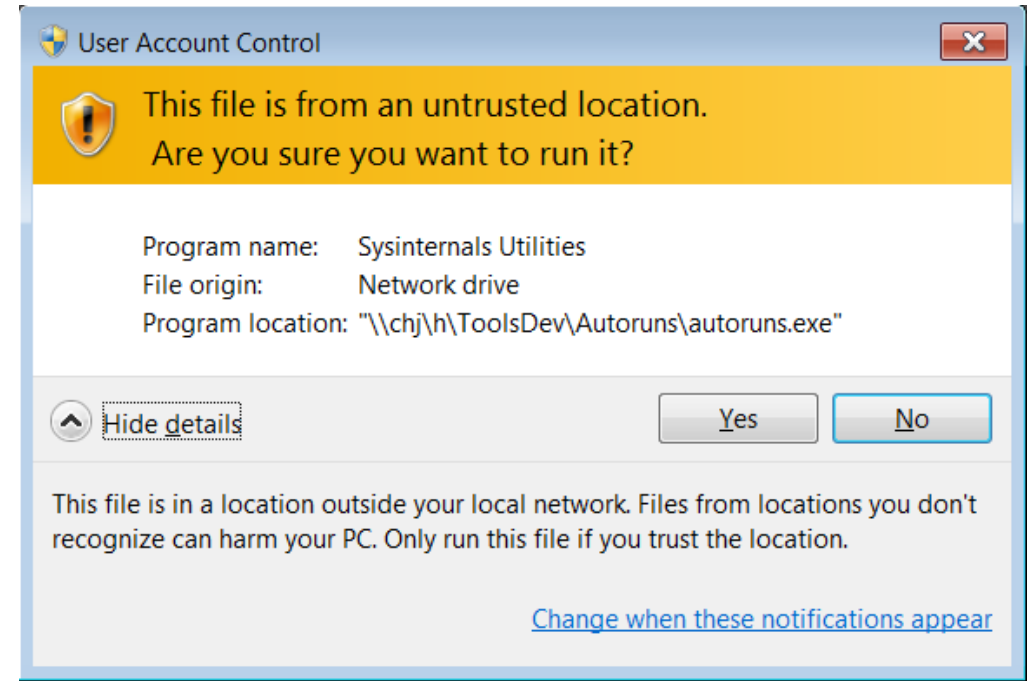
User Account Control

This file is from an untrusted location.
Are you sure you want to run it?

Program name: Sysinternals Utilities
File origin: Network drive
Program location: "\\chj\h\ToolsDev\Autoruns\autoruns.exe"

Hide details

Yes

No

This file is in a location outside your local network. Files from locations you don't recognize can harm your PC. Only run this file if you trust the location.

Change when these notifications appear